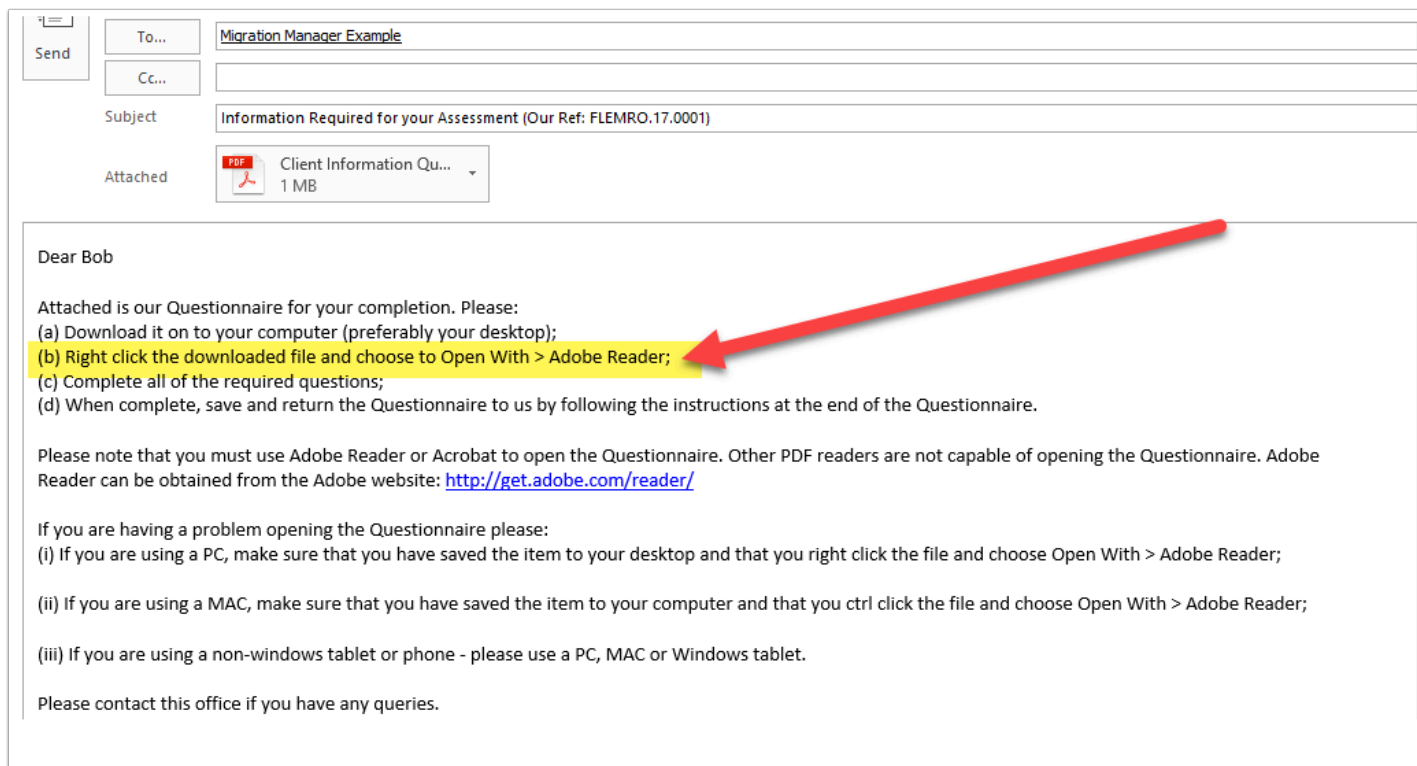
Send

To...

Migration Manager Example

Cc...

Subject

Information Required for your Assessment (Our Ref: FLEMRO.17.0001)

Attached

PDF

Client Information Qu...
1 MB

Dear Bob

Attached is our Questionnaire for your completion. Please:
(a) Download it on to your computer (preferably your desktop);
(b) Right click the downloaded file and choose to Open With > Adobe Reader;
(c) Complete all of the required questions;
(d) When complete, save and return the Questionnaire to us by following the instructions at the end of the Questionnaire.

Please note that you must use Adobe Reader or Acrobat to open the Questionnaire. Other PDF readers are not capable of opening the Questionnaire. Adobe Reader can be obtained from the Adobe website: http://get.adobe.com/reader/

If you are having a problem opening the Questionnaire please:
(i) If you are using a PC, make sure that you have saved the item to your desktop and that you right click the file and choose Open With > Adobe Reader;

(ii) If you are using a MAC, make sure that you have saved the item to your computer and that you ctrl click the file and choose Open With > Adobe Reader;

(iii) If you are using a non-windows tablet or phone - please use a PC, MAC or Windows tablet.

Please contact this office if you have any queries.